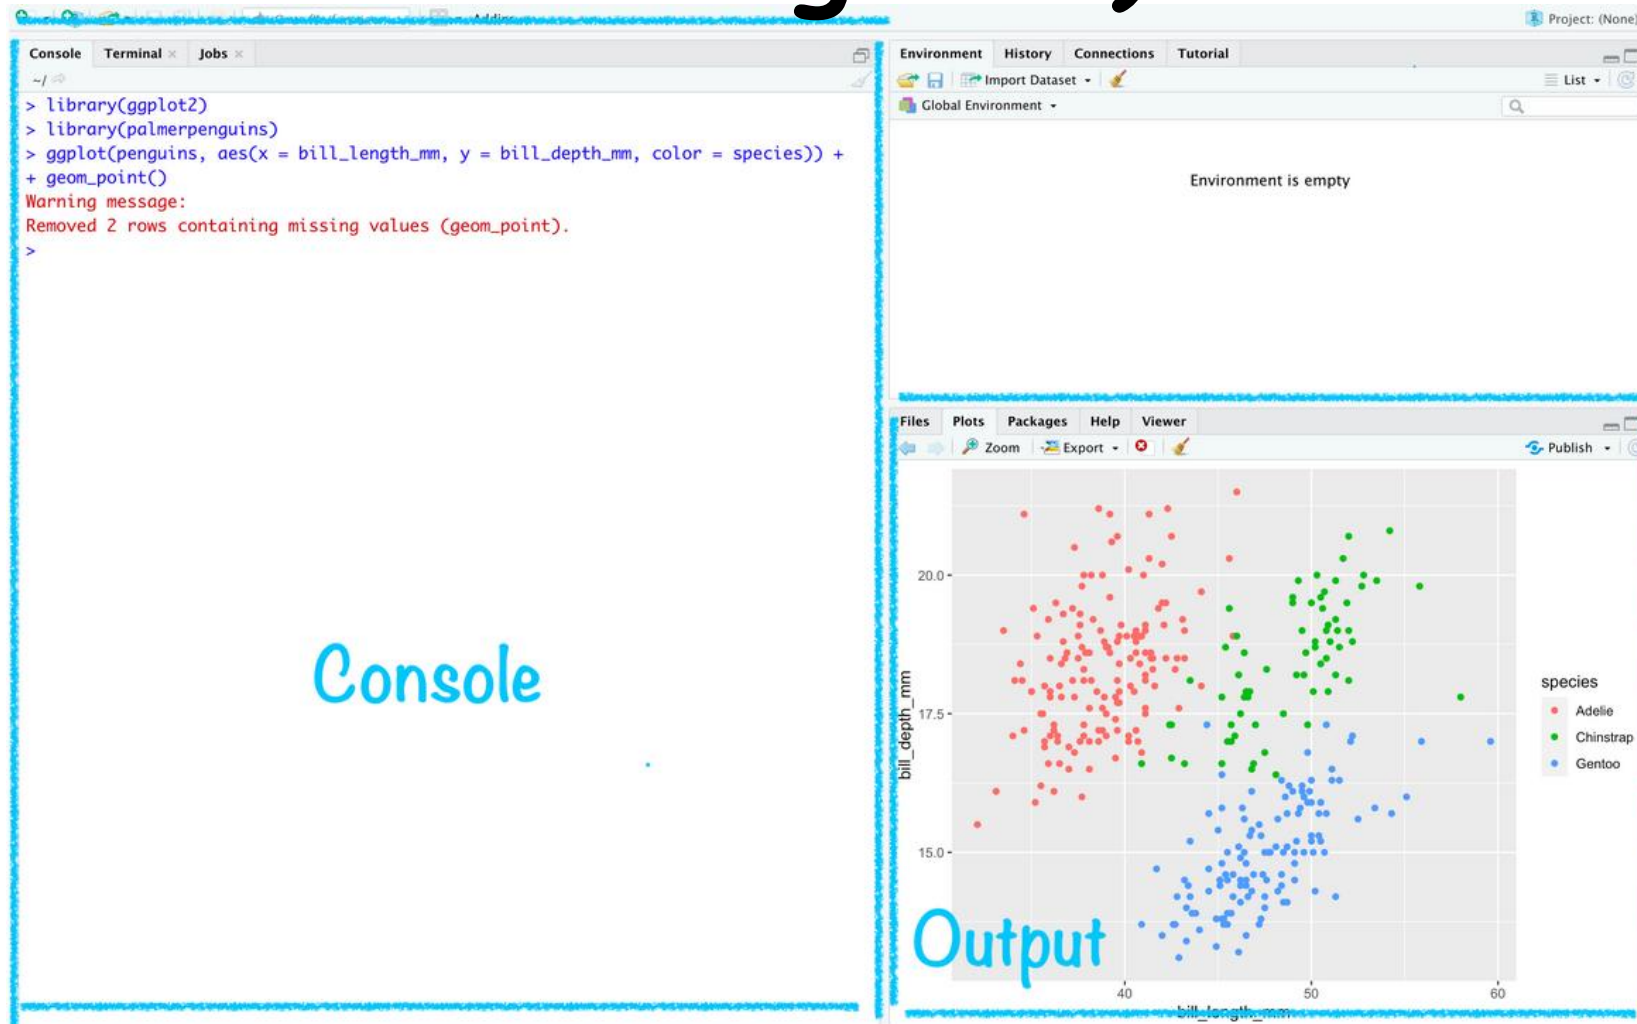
Addins

Project: (None)

Console Terminal × Jobs ×

~/

> library(ggplot2)
> library(palmerpenguins)
> ggplot(penguins, aes(x = bill_length_mm, y = bill_depth_mm, color = species)) +
+ geom_point()
Warning message:
Removed 2 rows containing missing values (geom_point).
>

Console

Environment History Connections Tutorial

Import Dataset

List

Global Environment

Environment is empty

Files Plots Packages Help Viewer

Zoom Export

Publish

20.0

17.5

15.0

bill_depth_mm

40 50 60

bill_length_mm

species

Adelie

Chinstrap

Gentoo

Output